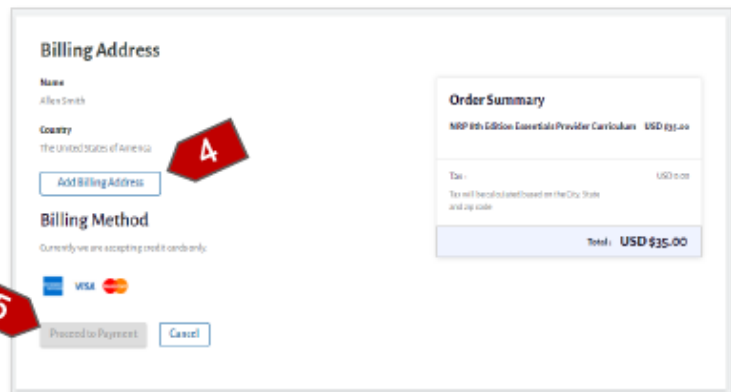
Billing Address

Name
Allen Smith

Country
The United States of America

4

Add Billing Address

Billing Method

Currently we are accepting credit cards only.

VISA

5

Proceed to Payment

Cancel

Order Summary

NRP 8th Edition Essentials Provider Curriculum USD $35.00

Tax : USD 0.00

Tax will be calculated based on the City, State and zip code

Total : USD $35.00